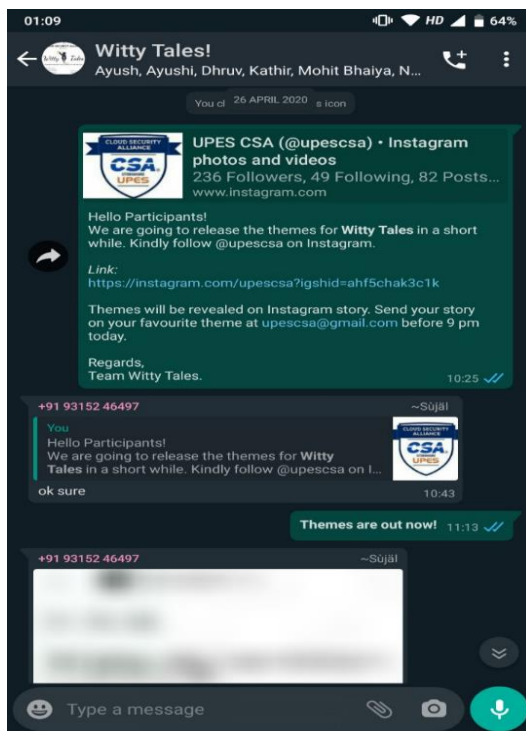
01:09

HD 64%

Witty Tales!

Witty Tales!
Ayush, Ayushi, Dhruv, Kathir, Mohit Bhaiya, N...

You cl 26 APRIL 2020 s icon

CLOUD SECURITY ALLIANCE CSA UPES

UPES CSA (@upescsa) • Instagram photos and videos
236 Followers, 49 Following, 82 Posts...
www.instagram.com

Hello Participants!
We are going to release the themes for **Witty Tales** in a short while. Kindly follow @upescsa on Instagram.

*Link:*
https://instagram.com/upescsa?igshid=ahf5chak3c1k

Themes will be revealed on Instagram story. Send your story on your favourite theme at upescsa@gmail.com before 9 pm today.

Regards,
Team Witty Tales.

10:25

+91 93152 46497 ~Sùjäl

You
Hello Participants!
We are going to release the themes for **Witty Tales** in a short while. Kindly follow @upescsa on I...

CLOUD SECURITY ALLIANCE CSA UPES

ok sure 10:43

**Themes are out now!** 11:13

+91 93152 46497 ~Sùjäl

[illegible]

Type a message